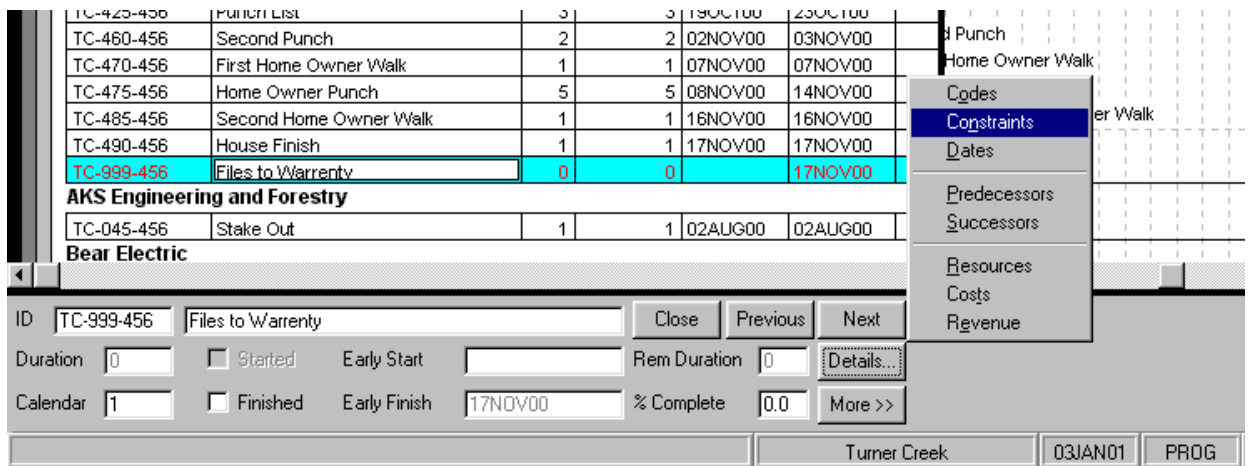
| TC-425-456 | Punch List | 3 | 3 | 19OCT00 | 23OCT00 |
|---|---|---|---|---|---|
| TC-460-456 | Second Punch | 2 | 2 | 02NOV00 | 03NOV00 |
| TC-470-456 | First Home Owner Walk | 1 | 1 | 07NOV00 | 07NOV00 |
| TC-475-456 | Home Owner Punch | 5 | 5 | 08NOV00 | 14NOV00 |
| TC-485-456 | Second Home Owner Walk | 1 | 1 | 16NOV00 | 16NOV00 |
| TC-490-456 | House Finish | 1 | 1 | 17NOV00 | 17NOV00 |
| TC-999-456 | Files to Warrenty | 0 | 0 | | 17NOV00 |

AKS Engineering and Forestry

| TC-045-456 | Stake Out | 1 | 1 | 02AUG00 | 02AUG00 |
|---|---|---|---|---|---|

Bear Electric

d Punch
Home Owner Walk
er Walk

Codes
Constraints
Dates
Predecessors
Successors
Resources
Costs
Revenue

ID TC-999-456 Files to Warrenty
Close Previous Next
Duration 0 Started Early Start Rem Duration 0 Details...
Calendar 1 Finished Early Finish 17NOV00 % Complete 0.0 More >>

Turner Creek 03JAN01 PROG